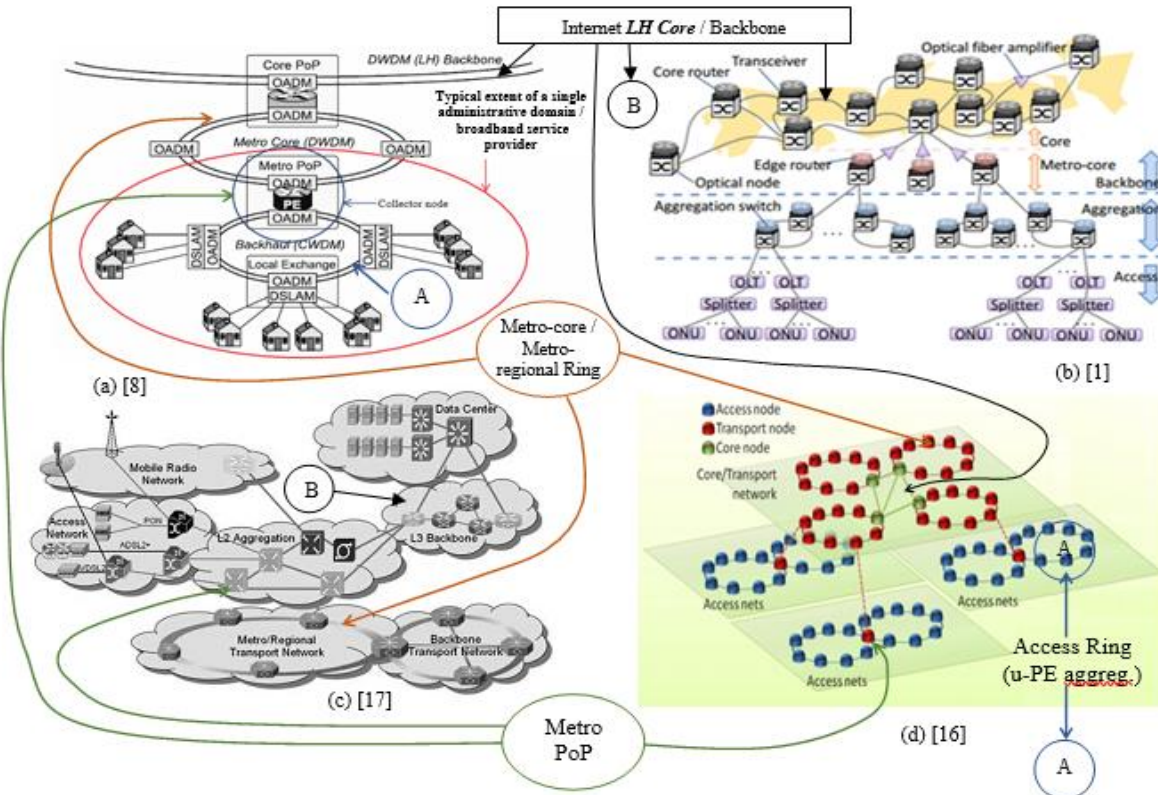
Internet *LH Core* / Backbone

Core PoP
OADM
OADM
DWDM (LH) Backbone
Typical extent of a single administrative domain / broadband service provider
Metro Core (DWDM)
OADM
OADM
Metro PoP
OADM
PE
OADM
Collector node
DSLAM
Backhaul (CWDM)
OADM
DSLAM
Local Exchange
OADM
DSLAM
A
(a) [8]

B
Core router
Transceiver
Optical fiber amplifier
Core
Edge router
Metro-core
Optical node
Backbone
Aggregation switch
Aggregation
Access
OLT
OLT
OLT
OLT
Splitter
Splitter
Splitter
Splitter
ONU
ONU
ONU
ONU
ONU
ONU
ONU
ONU
(b) [1]

Metro-core / Metro-regional Ring

Data Center
Mobile Radio Network
B
Access Network
PON
ADSL2+
L2 Aggregation
L3 Backbone
Metro/Regional Transport Network
Backbone Transport Network
(c) [17]

Access node
Transport node
Core node
Core/Transport network
Access nets
Access nets
Access nets
A
Access Ring (u-PE aggreg.)
(d) [16]
A

Metro PoP